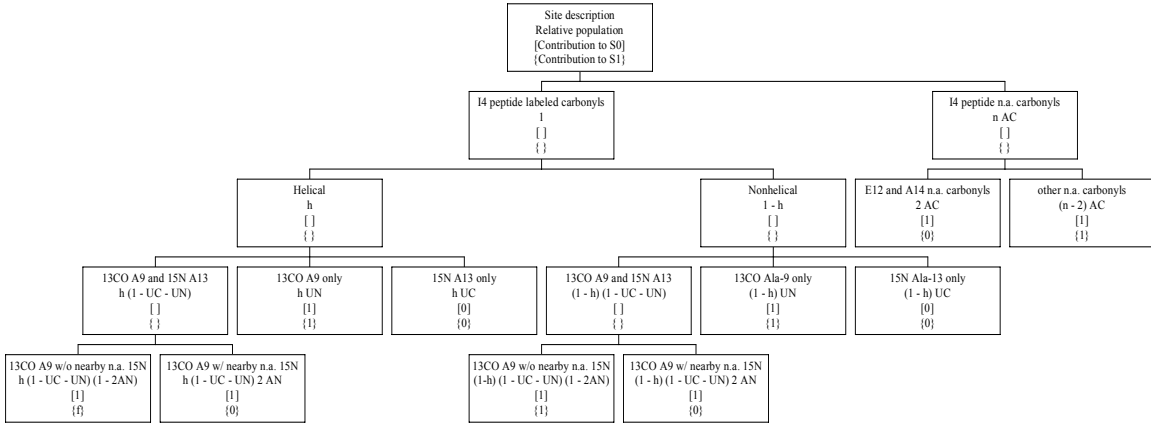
Site description
Relative population
[Contribution to S0]
{Contribution to S1}

I4 peptide labeled carbonyls
1
[ ]
{ }

I4 peptide n.a. carbonyls
n AC
[ ]
{ }

Helical
h
[ ]
{ }

Nonhelical
1 - h
[ ]
{ }

E12 and A14 n.a. carbonyls
2 AC
[1]
{0}

other n.a. carbonyls
(n - 2) AC
[1]
{1}

13CO A9 and 15N A13
h (1 - UC - UN)
[ ]
{ }

13CO A9 only
h UN
[1]
{1}

15N A13 only
h UC
[0]
{0}

13CO A9 and 15N A13
(1 - h) (1 - UC - UN)
[ ]
{ }

13CO Ala-9 only
(1 - h) UN
[1]
{1}

15N Ala-13 only
(1 - h) UC
[0]
{0}

13CO A9 w/o nearby n.a. 15N
h (1 - UC - UN) (1 - 2AN)
[1]
{f}

13CO A9 w/ nearby n.a. 15N
h (1 - UC - UN) 2 AN
[1]
{0}

13CO A9 w/o nearby n.a. 15N
(1-h) (1 - UC - UN) (1 - 2AN)
[1]
{1}

13CO A9 w/ nearby n.a. 15N
(1 - h) (1 - UC - UN) 2 AN
[1]
{0}